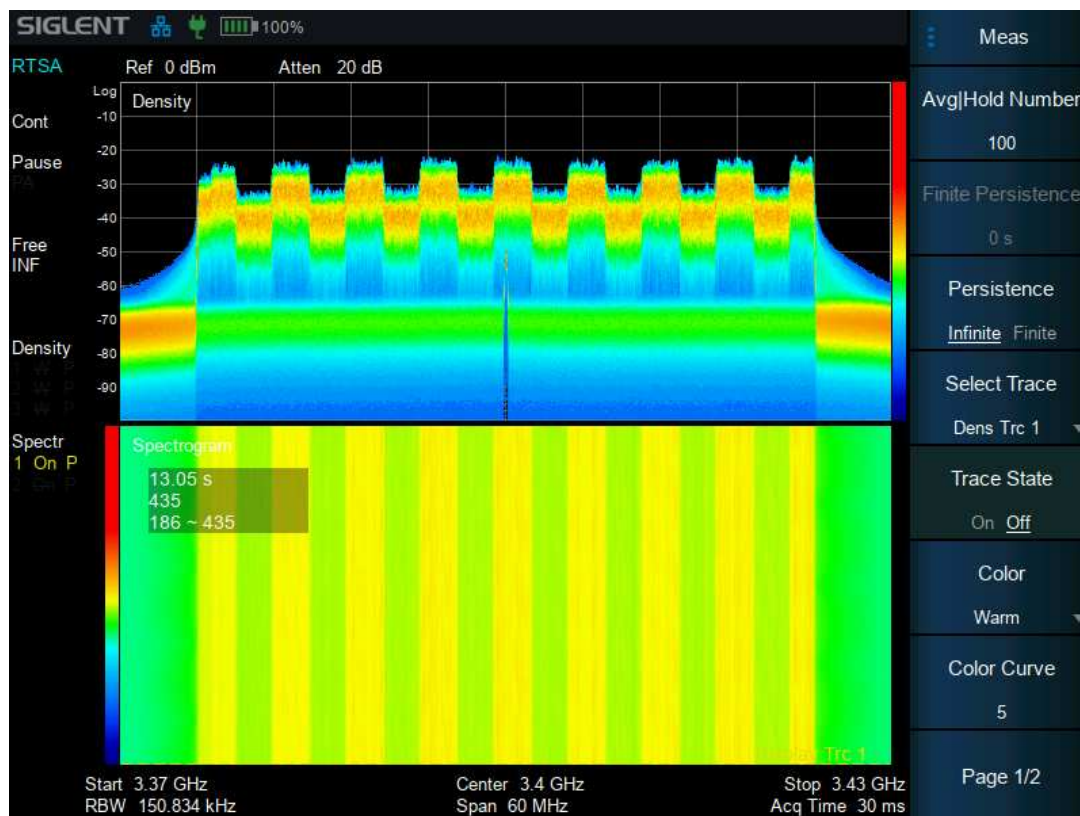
SIGLENT 100%

RTSA
Ref 0 dBm
Atten 20 dB

Cont
Pause
PA
Free
INF
Density

Log
-10
-20
-30
-40
-50
-60
-70
-80
-90

Density

Spectr
1 On P

Spectrogram
13.05 s
435
186 ~ 435

Trc 1

Start 3.37 GHz
RBW 150.834 kHz
Center 3.4 GHz
Span 60 MHz
Stop 3.43 GHz
Acq Time 30 ms

Meas
Avg|Hold Number
100
Finite Persistence
0 s
Persistence
Infinite Finite
Select Trace
Dens Trc 1
Trace State
On Off
Color
Warm
Color Curve
5
Page 1/2